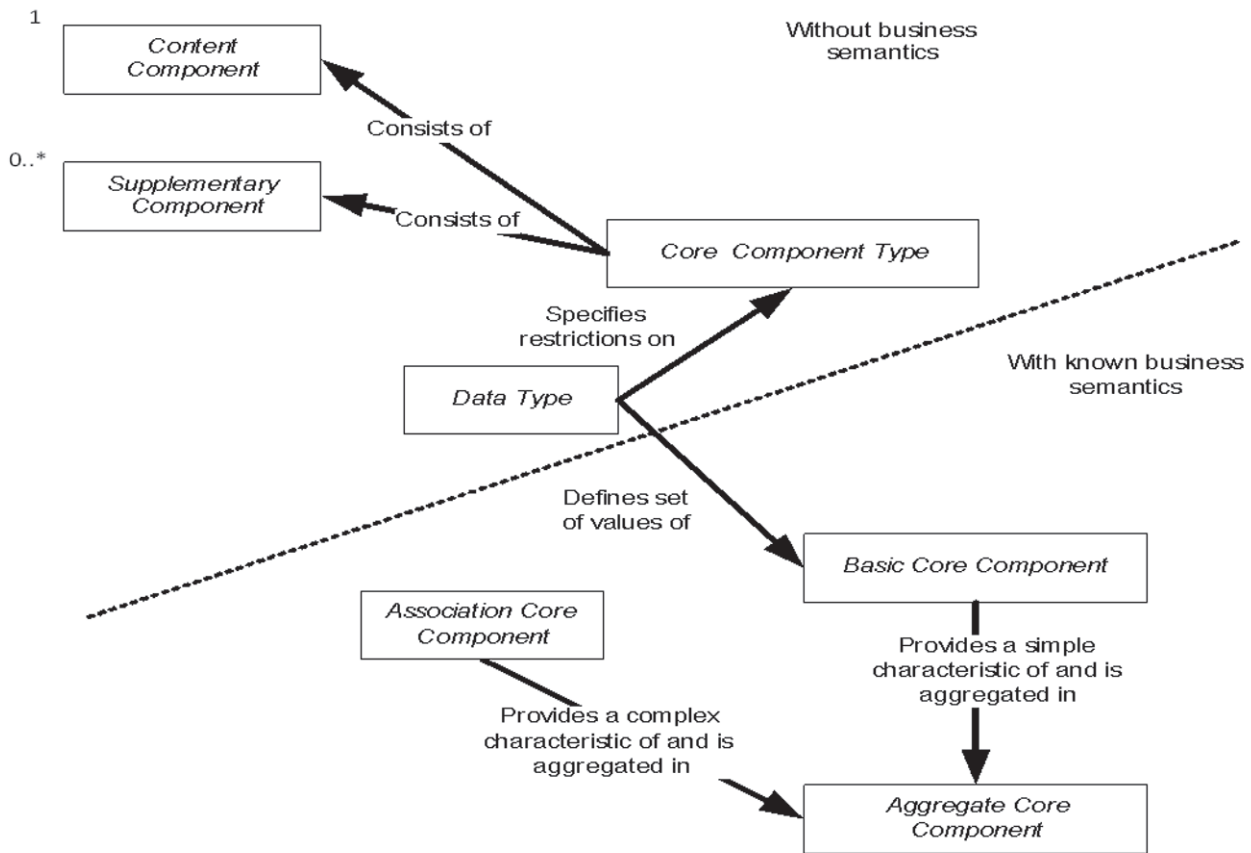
1

Content Component

Without business semantics

Consists of

0..*

Supplementary Component

Consists of

Core Component Type

Specifies restrictions on

Data Type

With known business semantics

Defines set of values of

Basic Core Component

Association Core Component

Provides a simple characteristic of and is aggregated in

Provides a complex characteristic of and is aggregated in

Aggregate Core Component